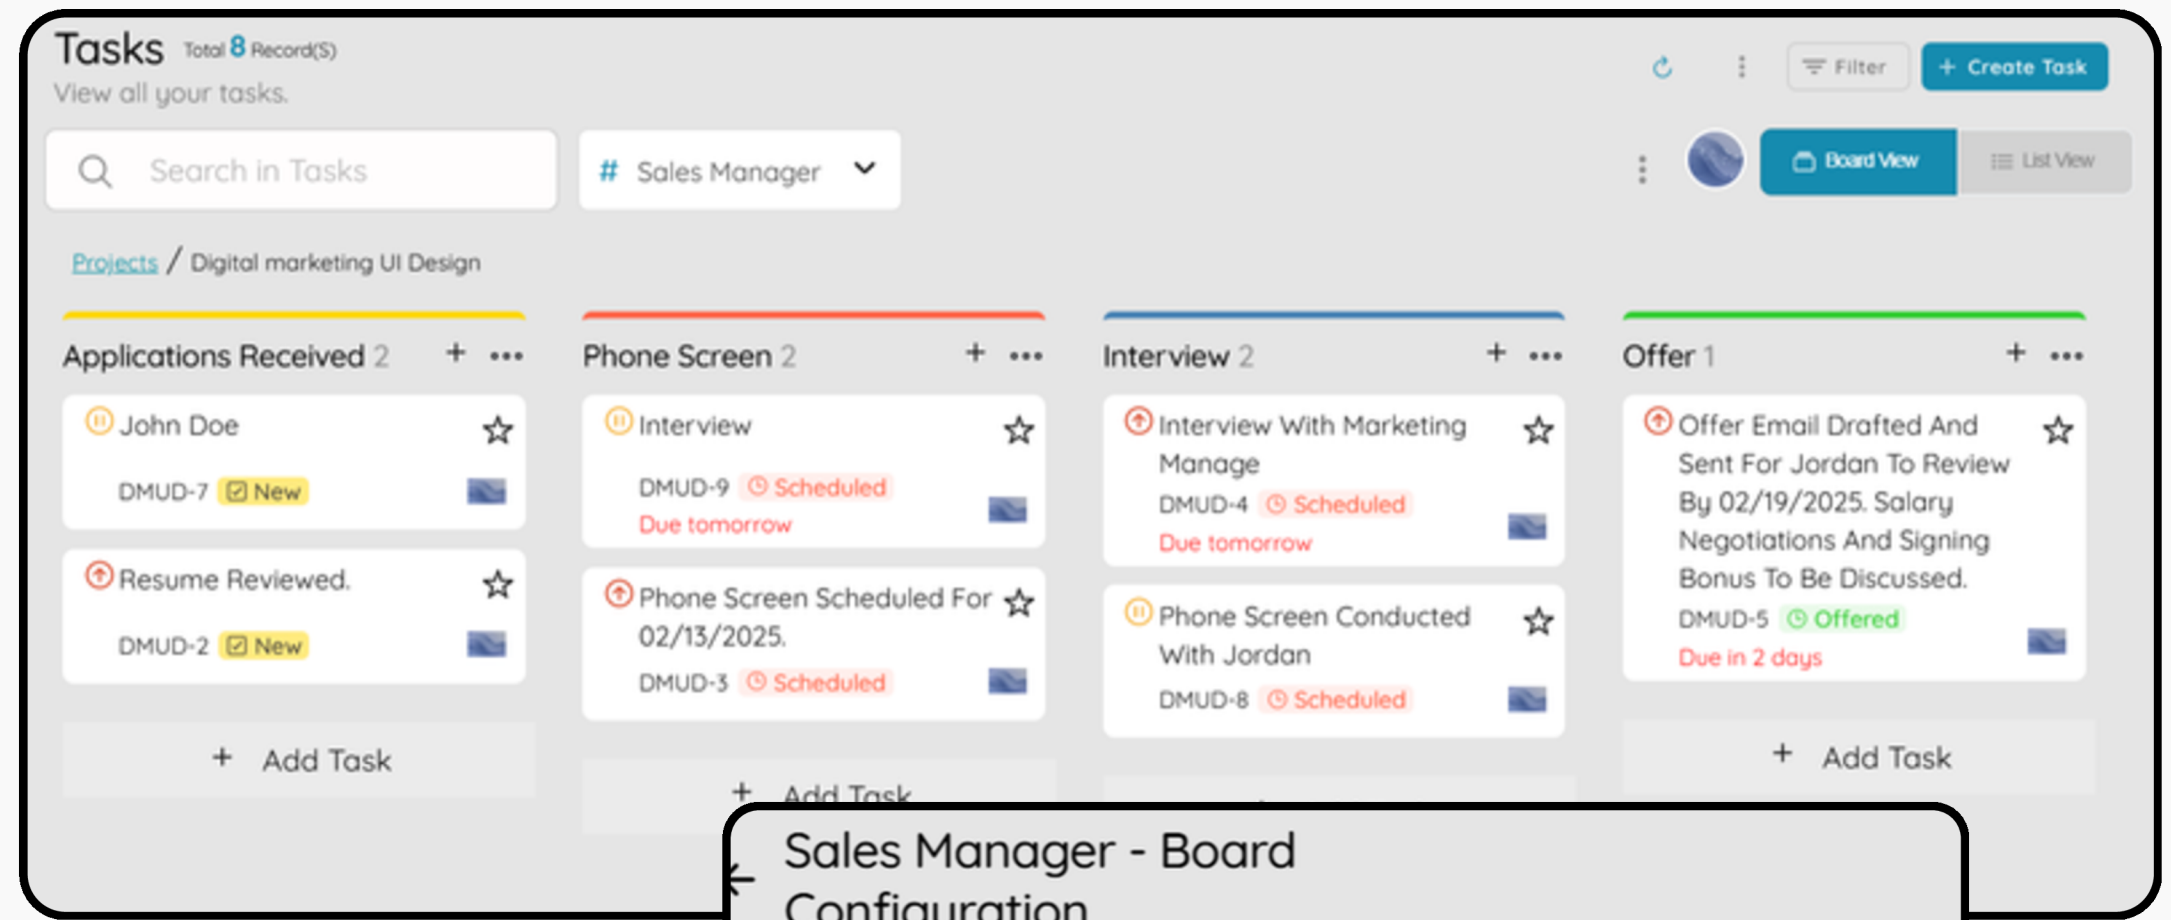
Tasks Total 8 Record(S)
View all your tasks.

Filter
+ Create Task

Search in Tasks

# Sales Manager

Board View
List View

Projects / Digital marketing UI Design

Applications Received 2

John Doe
DMUD-7 New

Resume Reviewed.
DMUD-2 New

+ Add Task

Phone Screen 2

Interview
DMUD-9 Scheduled
Due tomorrow

Phone Screen Scheduled For 02/13/2025.
DMUD-3 Scheduled

+ Add Task

Interview 2

Interview With Marketing Manage
DMUD-4 Scheduled
Due tomorrow

Phone Screen Conducted With Jordan
DMUD-8 Scheduled

Offer 1

Offer Email Drafted And Sent For Jordan To Review By 02/19/2025. Salary Negotiations And Signing Bonus To Be Discussed.
DMUD-5 Offered
Due in 2 days

+ Add Task

Sales Manager - Board Configuration